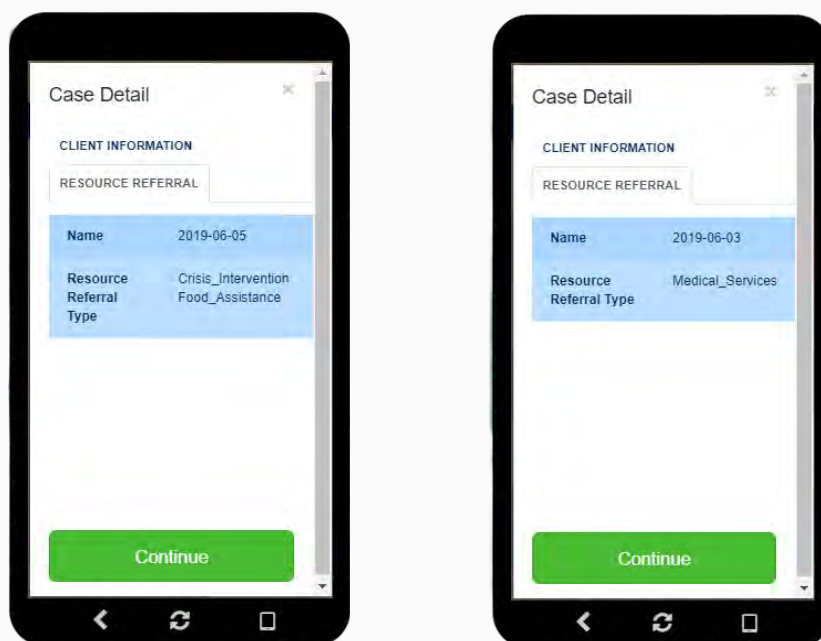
Case Detail

×

CLIENT INFORMATION

RESOURCE REFERRAL

| Name | 2019-06-05 |
|---|---|
| Resource Referral Type | Crisis_Intervention Food_Assistance |

Continue

Case Detail

×

CLIENT INFORMATION

RESOURCE REFERRAL

| Name | 2019-06-03 |
|---|---|
| Resource Referral Type | Medical_Services |

Continue